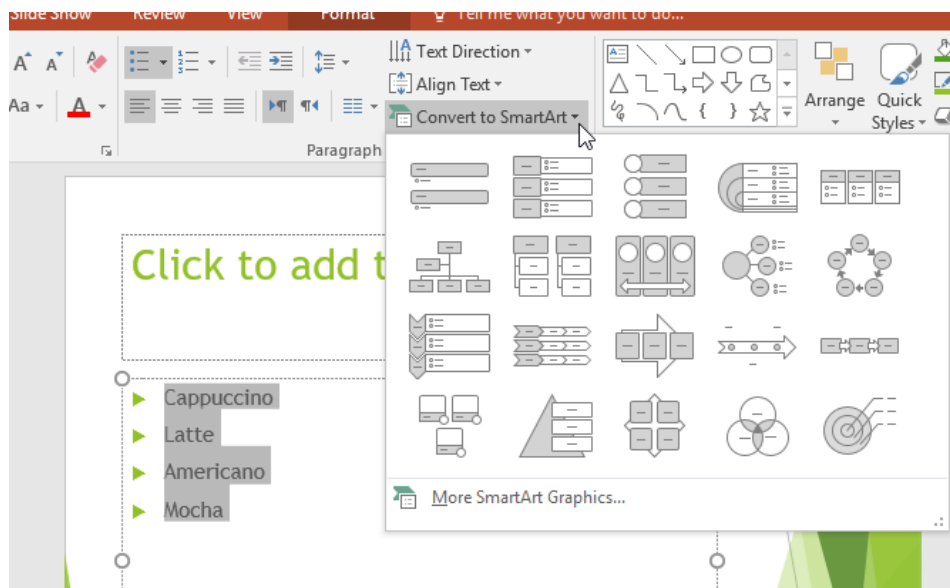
Slide Show Review View Format Tell me what you want to do...

Text Direction
Align Text
Convert to SmartArt

Arrange
Quick Styles

Aa
A

Paragraph

Click to add t

Cappuccino
Latte
Americano
Mocha

More SmartArt Graphics...